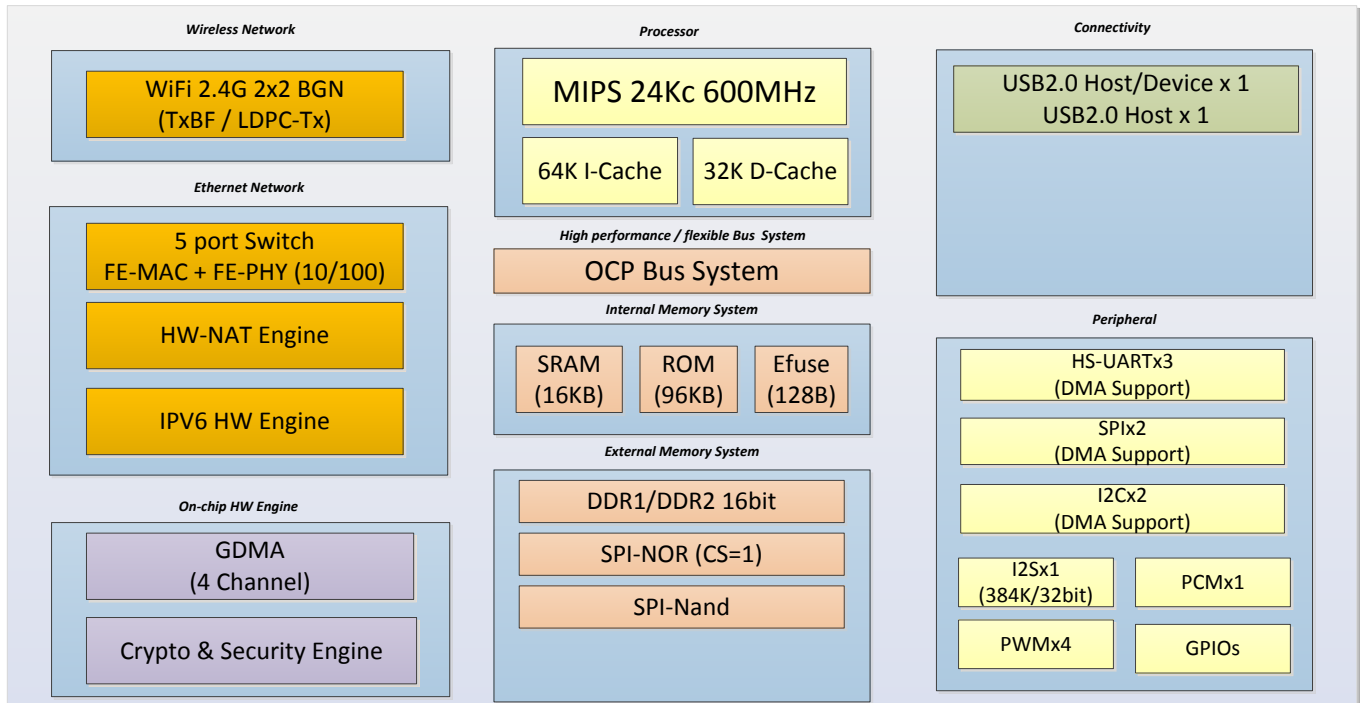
Wireless Network

WiFi 2.4G 2x2 BGN
(TxBF / LDPC-Tx)

Ethernet Network

5 port Switch
FE-MAC + FE-PHY (10/100)

HW-NAT Engine

IPV6 HW Engine

On-chip HW Engine

GDMA
(4 Channel)

Crypto & Security Engine

Processor

MIPS 24Kc 600MHz

64K I-Cache

32K D-Cache

High performance / flexible Bus System

OCP Bus System

Internal Memory System

SRAM
(16KB)

ROM
(96KB)

Efuse
(128B)

External Memory System

DDR1/DDR2 16bit

SPI-NOR (CS=1)

SPI-Nand

Connectivity

USB2.0 Host/Device x 1
USB2.0 Host x 1

Peripheral

HS-UARTx3
(DMA Support)

SPIx2
(DMA Support)

I2Cx2
(DMA Support)

I2Sx1
(384K/32bit)

PCMx1

PWMx4

GPIOs